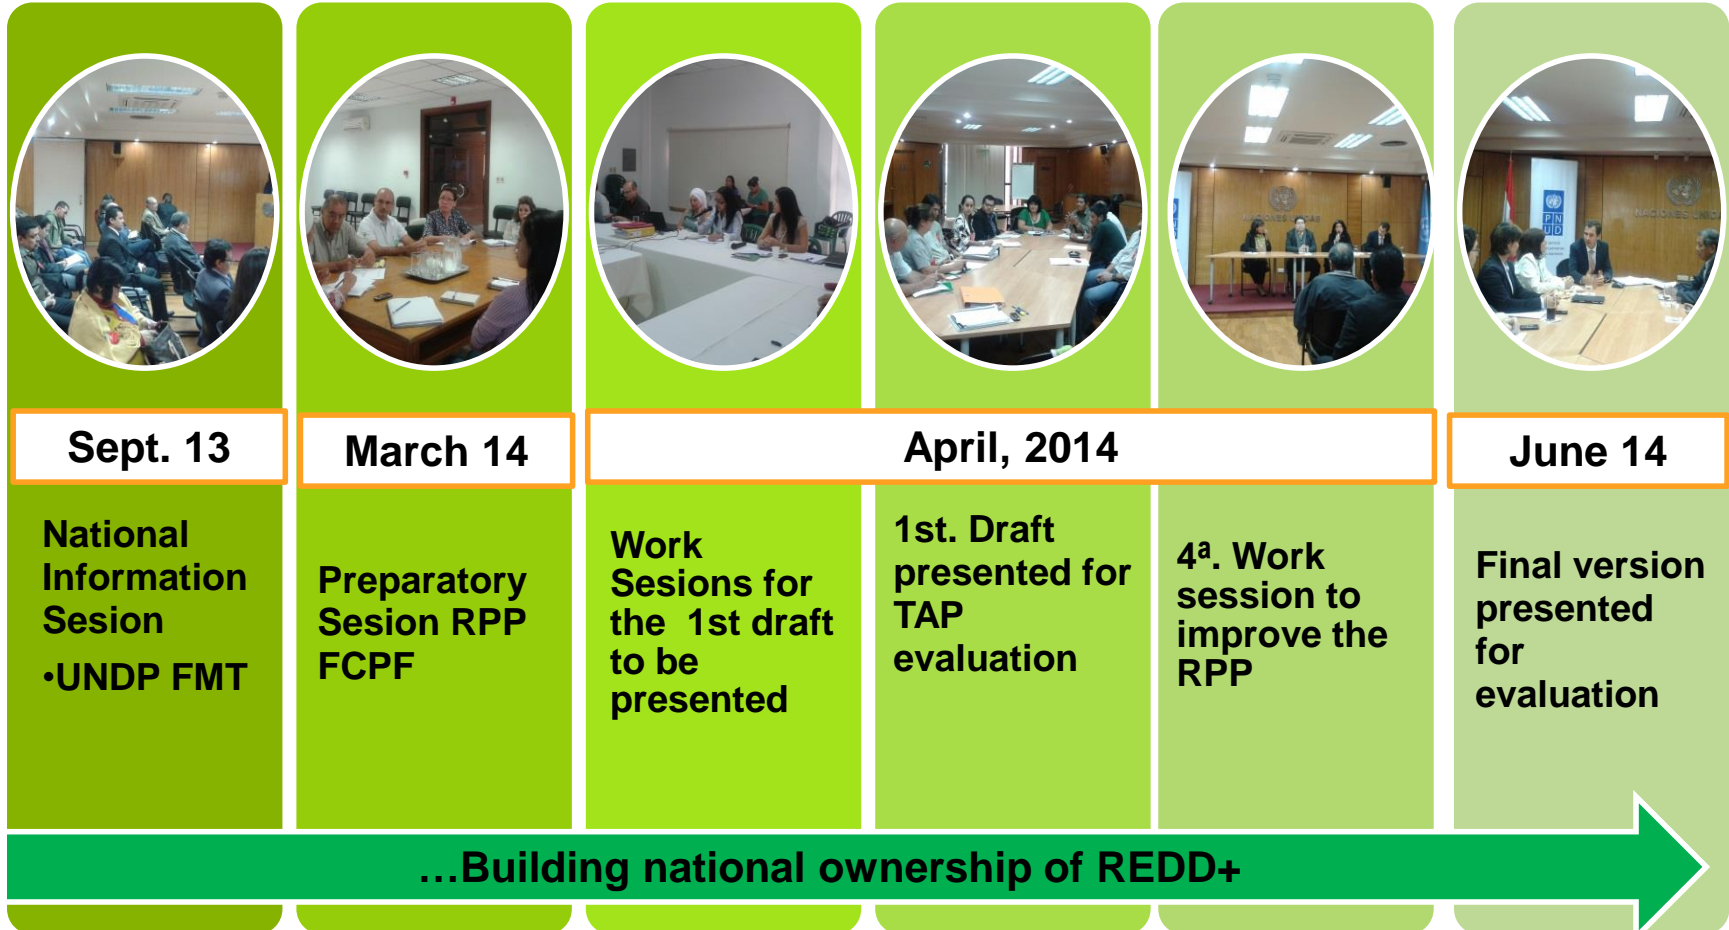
Sept. 13

National Information Sesion

•UNDP FMT

March 14

Preparatory Sesion RPP FCPF

April, 2014

Work Sesions for the 1st draft to be presented

1st. Draft presented for TAP evaluation

4ª. Work session to improve the RPP

June 14

Final version presented for evaluation

…Building national ownership of REDD+